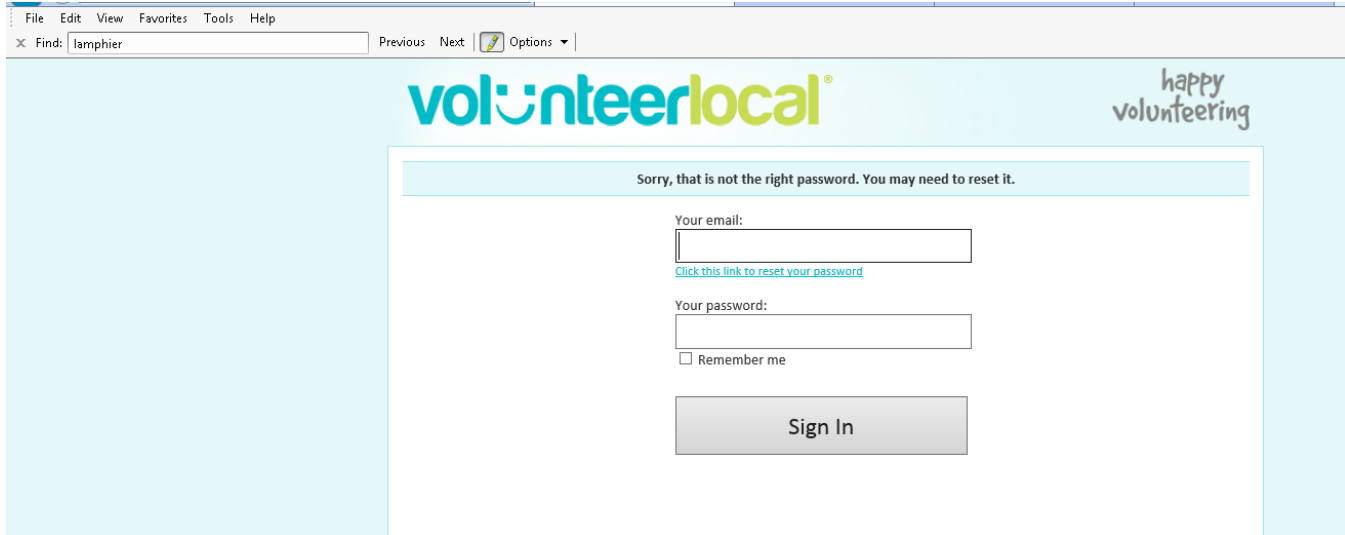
File Edit View Favorites Tools Help

× Find: lamphier

Previous Next Options

volunteerlocal®

happy volunteering

Sorry, that is not the right password. You may need to reset it.

Your email:

Click this link to reset your password

Your password:

Remember me

Sign In